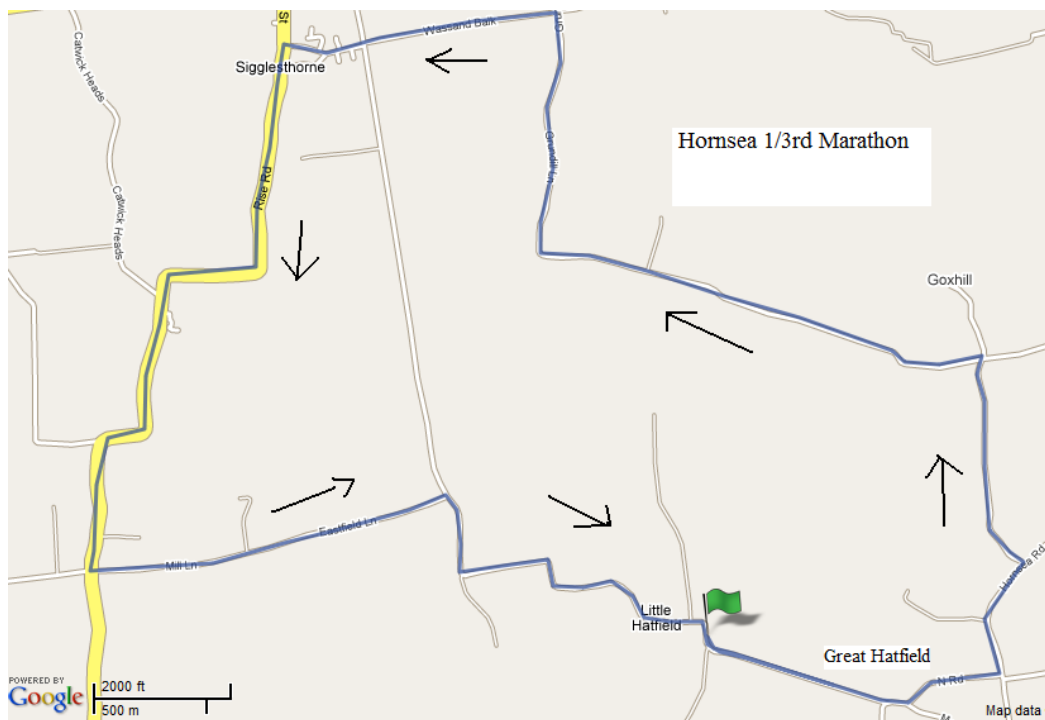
St

Wessand Balk

Sigglesthorne

Catwick Heads

Hornsea 1/3rd Marathon

Grange Ln

Rise Rd

Catwick Heads

Goxhill

Eastfield Ln

Mill Ln

Hornsea Rd

Little Hatfield

Great Hatfield

N Rd

POWERED BY Google

2000 ft

500 m

Map data